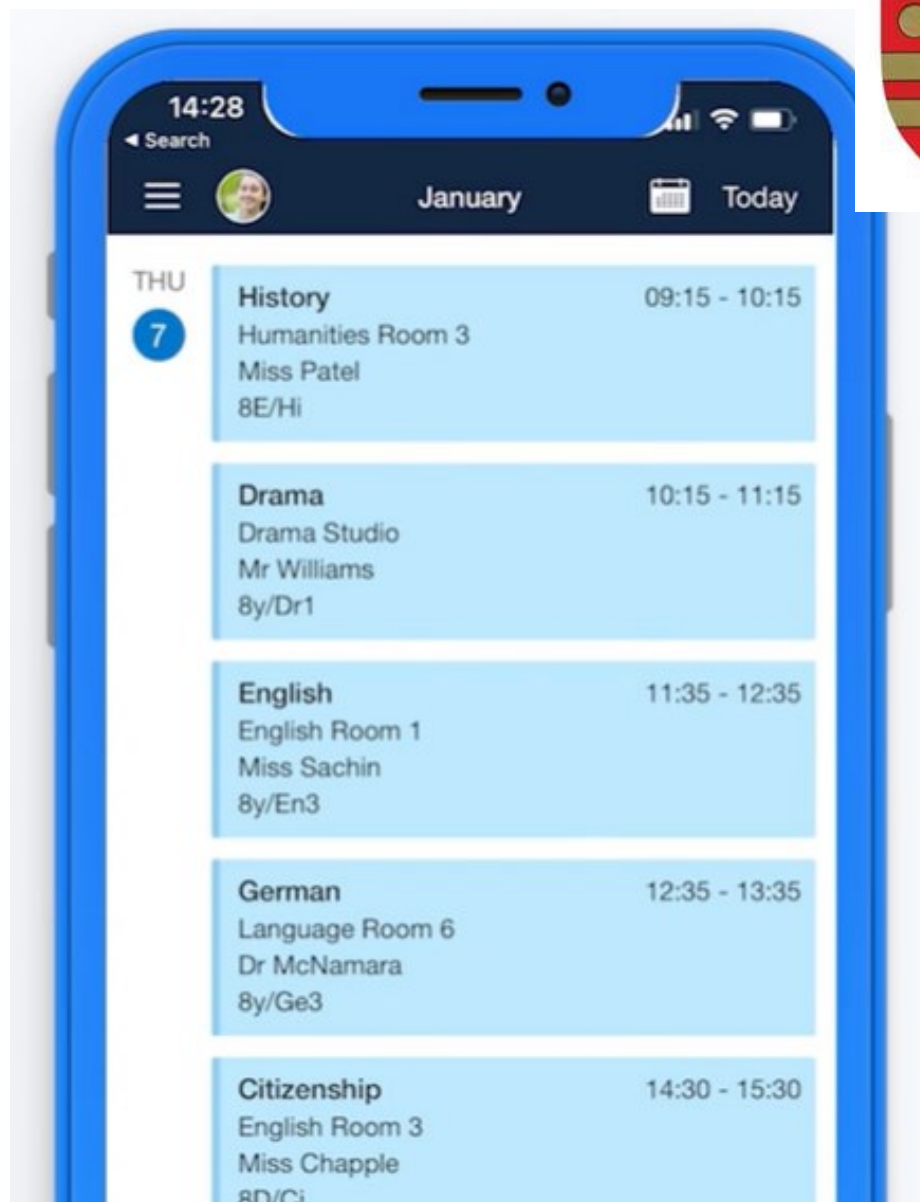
14:28
◂ Search

January
Today

THU
7

History
09:15 - 10:15
Humanities Room 3
Miss Patel
8E/Hi

Drama
10:15 - 11:15
Drama Studio
Mr Williams
8y/Dr1

English
11:35 - 12:35
English Room 1
Miss Sachin
8y/En3

German
12:35 - 13:35
Language Room 6
Dr McNamara
8y/Ge3

Citizenship
14:30 - 15:30
English Room 3
Miss Chapple
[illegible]